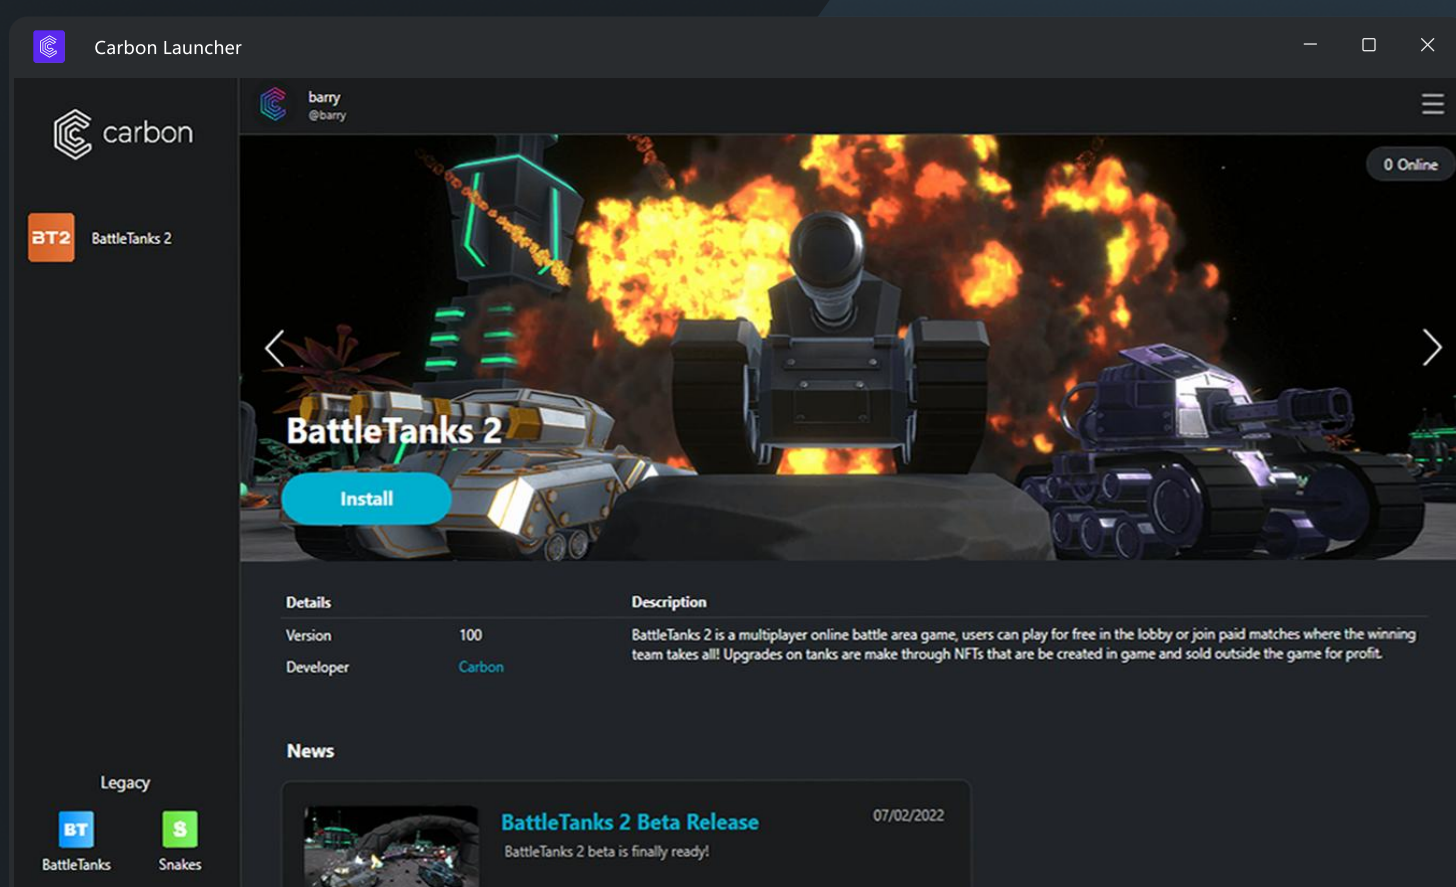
Carbon Launcher

carbon

BT2 BattleTanks 2

barry
@barry

0 Online

BattleTanks 2

Install

Details

| | |
|---|---|
| Version | 100 |
| Developer | Carbon |

Description

BattleTanks 2 is a multiplayer online battle area game, users can play for free in the lobby or join paid matches where the winning team takes all! Upgrades on tanks are make through NFTs that are be created in game and sold outside the game for profit.

News

BattleTanks 2 Beta Release
07/02/2022
BattleTanks 2 beta is finally ready!

Legacy

BT
BattleTanks

S
Snakes